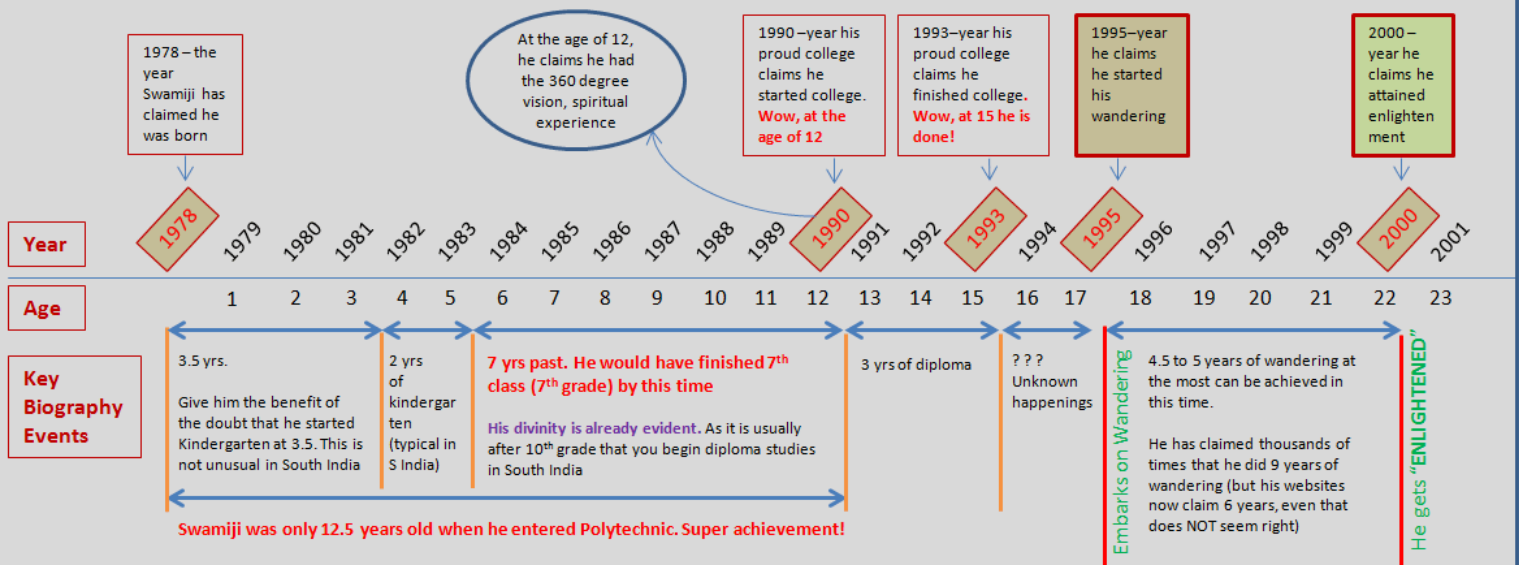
1978 – the year Swamiji has claimed he was born

At the age of 12, he claims he had the 360 degree vision, spiritual experience

1990 –year his proud college claims he started college. Wow, at the age of 12

1993–year his proud college claims he finished college. Wow, at 15 he is done!

1995–year he claims he started his wandering

2000 – year he claims he attained enlightenment

Year

1978 1979 1980 1981 1982 1983 1984 1985 1986 1987 1988 1989 1990 1991 1992 1993 1994 1995 1996 1997 1998 1999 2000 2001

Age

1 2 3 4 5 6 7 8 9 10 11 12 13 14 15 16 17 18 19 20 21 22 23

Key Biography Events

3.5 yrs.

Give him the benefit of the doubt that he started Kindergarten at 3.5. This is not unusual in South India

2 yrs of kindergarten (typical in S India)

7 yrs past. He would have finished 7$^{th}$ class (7$^{th}$ grade) by this time

His divinity is already evident. As it is usually after 10$^{th}$ grade that you begin diploma studies in South India

3 yrs of diploma

? ? ? Unknown happenings

Embarks on Wandering

4.5 to 5 years of wandering at the most can be achieved in this time.

He has claimed thousands of times that he did 9 years of wandering (but his websites now claim 6 years, even that does NOT seem right)

He gets "ENLIGHTENED"

Swamiji was only 12.5 years old when he entered Polytechnic. Super achievement!